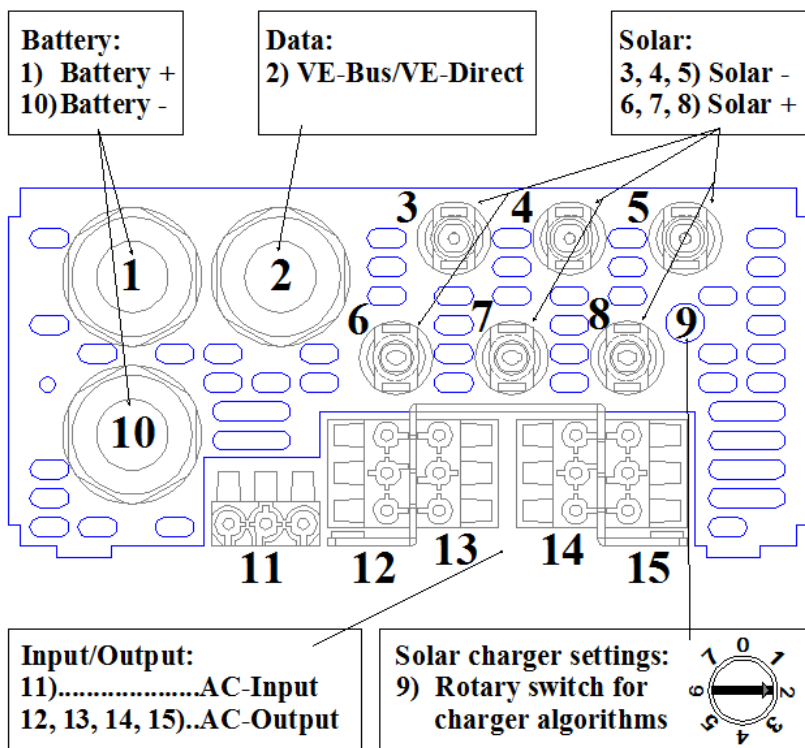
Battery:
1) Battery +
10) Battery -

Data:
2) VE-Bus/VE-Direct

Solar:
3, 4, 5) Solar -
6, 7, 8) Solar +

1
2
3
4
5
6
7
8
9
10
11
12
13
14
15

Input/Output:
11)....................AC-Input
12, 13, 14, 15)..AC-Output

Solar charger settings:
9) Rotary switch for charger algorithms

0
1
2
3
4
5
6
7